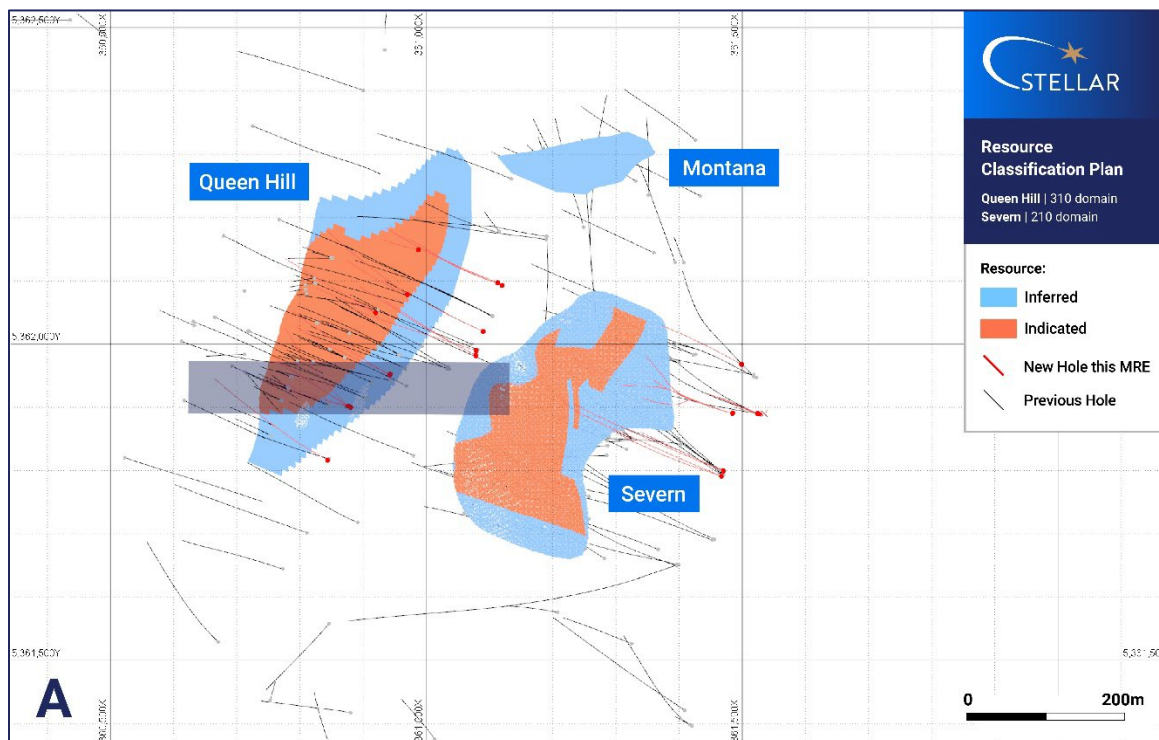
5,362,500Y

350,500X

351,000X

351,500X

STELLAR

Resource Classification Plan

Queen Hill | 310 domain
Severn | 210 domain

Resource:

Inferred

Indicated

New Hole this MRE

Previous Hole

Queen Hill

Montana

Severn

5,362,000Y

5,361,500Y

5,361,50

A

350,500X

351,000X

351,500X

0

200m